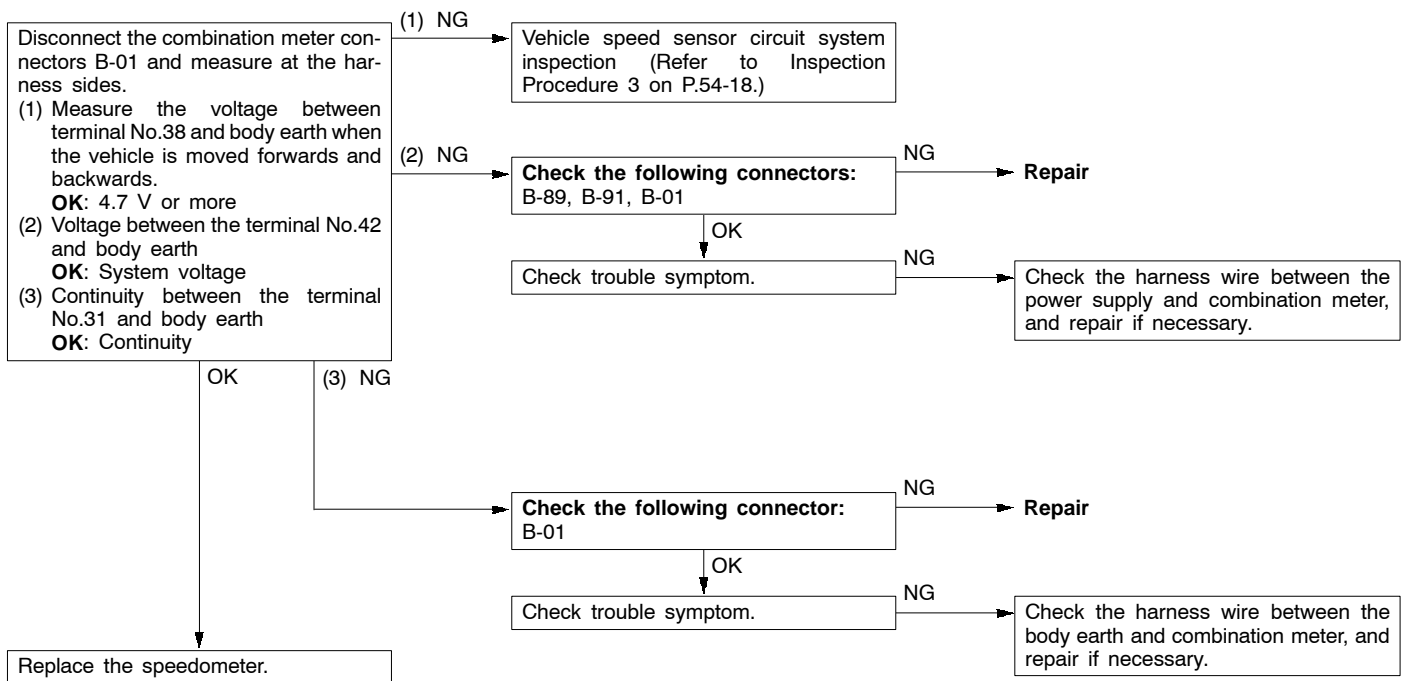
Disconnect the combination meter connectors B-01 and measure at the harness sides.
(1) Measure the voltage between terminal No.38 and body earth when the vehicle is moved forwards and backwards.
**OK**: 4.7 V or more
(2) Voltage between the terminal No.42 and body earth
**OK**: System voltage
(3) Continuity between the terminal No.31 and body earth
**OK**: Continuity

(1) NG

Vehicle speed sensor circuit system inspection (Refer to Inspection Procedure 3 on P.54-18.)

(2) NG

**Check the following connectors:**
B-89, B-91, B-01

NG

**Repair**

OK

Check trouble symptom.

NG

Check the harness wire between the power supply and combination meter, and repair if necessary.

OK

(3) NG

**Check the following connector:**
B-01

NG

**Repair**

OK

Check trouble symptom.

NG

Check the harness wire between the body earth and combination meter, and repair if necessary.

Replace the speedometer.